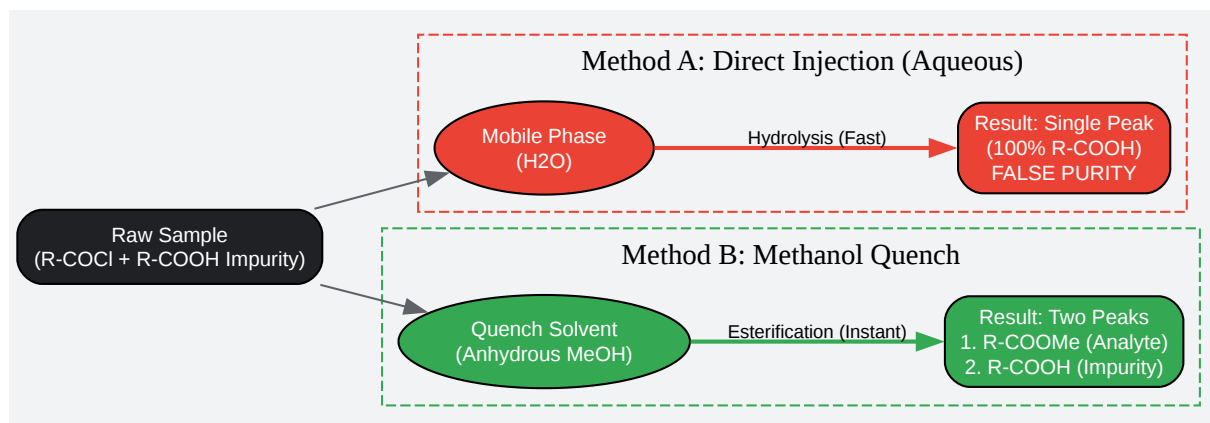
Method A: Direct Injection (Aqueous)

Raw Sample
(R-COCl + R-COOH Impurity)

Mobile Phase
(H2O)

Hydrolysis (Fast)

Result: Single Peak
(100% R-COOH)
FALSE PURITY

Method B: Methanol Quench

Quench Solvent
(Anhydrous MeOH)

Esterification (Instant)

Result: Two Peaks
1. R-COOMe (Analyte)
2. R-COOH (Impurity)